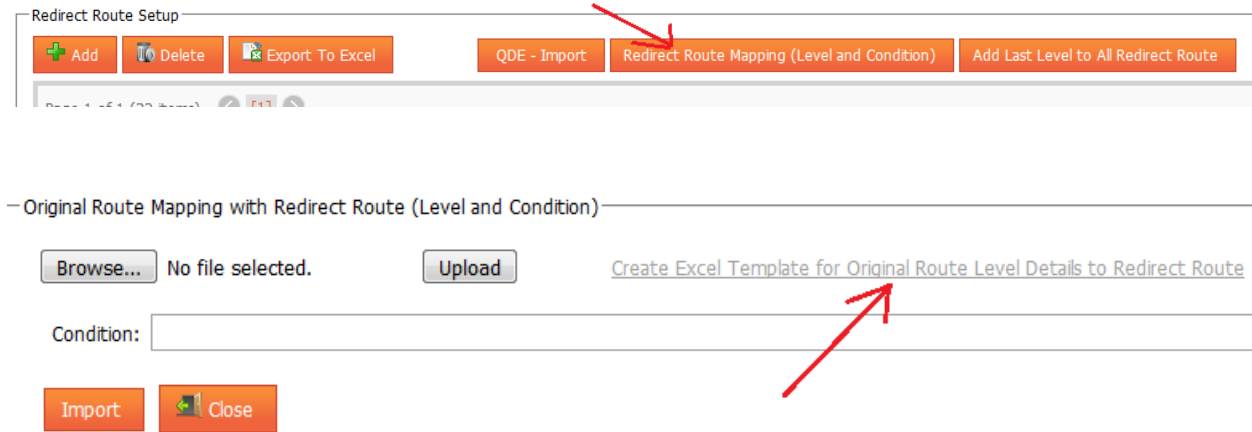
Redirect Route Setup

Add Delete Export To Excel QDE - Import Redirect Route Mapping (Level and Condition) Add Last Level to All Redirect Route

Page 1 of 1 (22 items) [1]

Original Route Mapping with Redirect Route (Level and Condition)

Browse... No file selected. Upload Create Excel Template for Original Route Level Details to Redirect Route

Condition:

Import Close